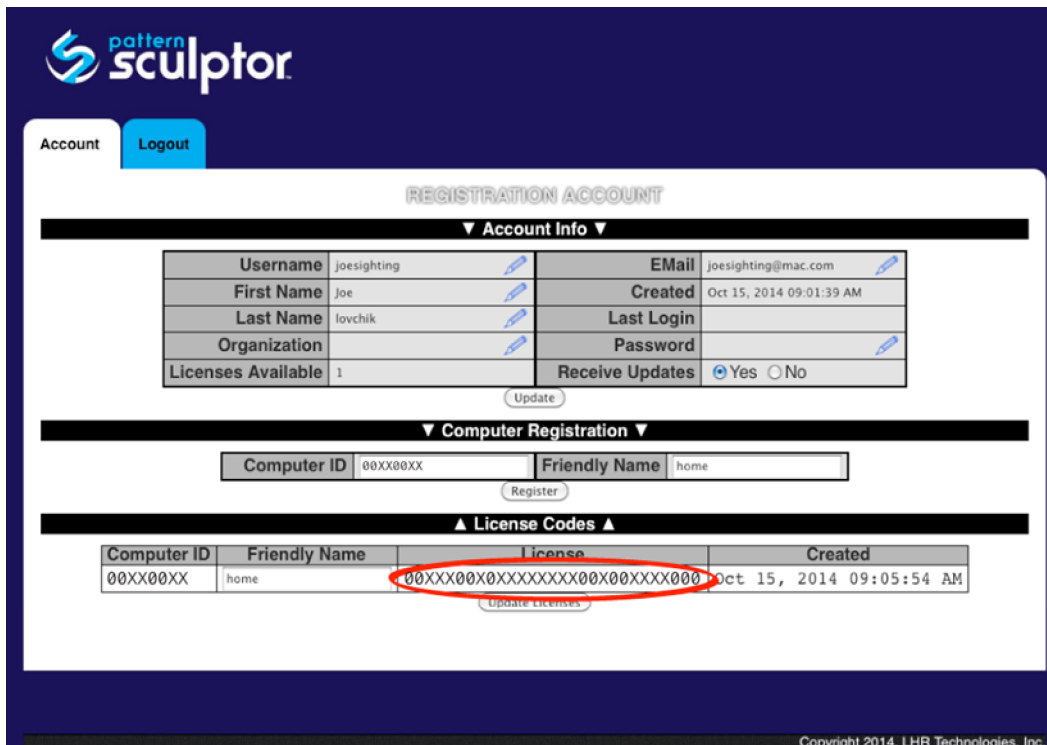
pattern sculptor

Account
Logout

REGISTRATION ACCOUNT

▼ Account Info ▼

| Username | joesighting | EMail | joesighting@mac.com |
|---|---|---|---|
| First Name | Joe | Created | Oct 15, 2014 09:01:39 AM |
| Last Name | lovchik | Last Login | |
| Organization | | Password | |
| Licenses Available | 1 | Receive Updates | Yes No |

Update

▼ Computer Registration ▼

| Computer ID | 00XX00XX | Friendly Name | home |
|---|---|---|---|

Register

▲ License Codes ▲

| Computer ID | Friendly Name | License | Created |
|---|---|---|---|
| 00XX00XX | home | 00XXX00X0XXXXXXXX00X00XXXX000 | Oct 15, 2014 09:05:54 AM |

Update Licenses

Copyright 2014, LHR Technologies, Inc.